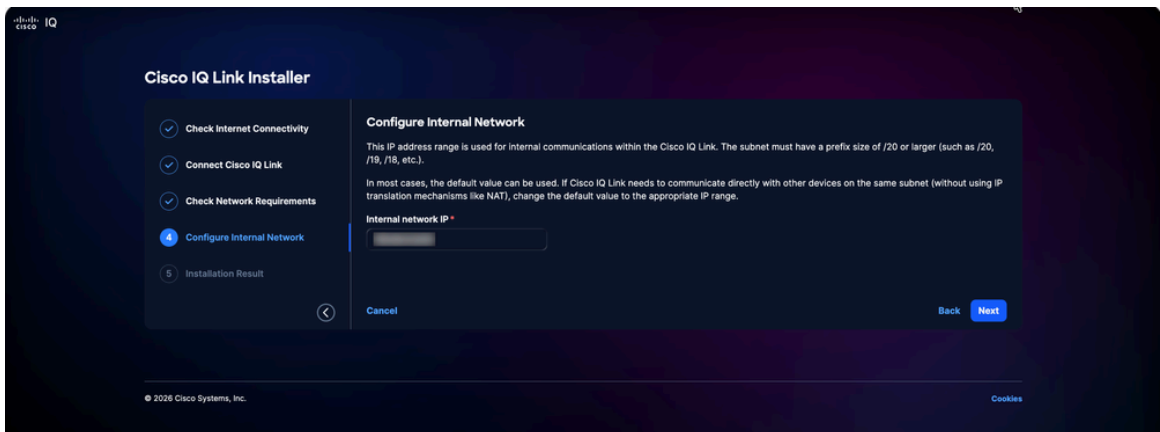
cisco IQ

Cisco IQ Link Installer

Check Internet Connectivity

Connect Cisco IQ Link

Check Network Requirements

4 Configure Internal Network

5 Installation Result

Configure Internal Network

This IP address range is used for internal communications within the Cisco IQ Link. The subnet must have a prefix size of /20 or larger (such as /20, /19, /18, etc.).

In most cases, the default value can be used. If Cisco IQ Link needs to communicate directly with other devices on the same subnet (without using IP translation mechanisms like NAT), change the default value to the appropriate IP range.

Internal network IP *

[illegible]

Cancel

Back Next

© 2026 Cisco Systems, Inc.

Cookies